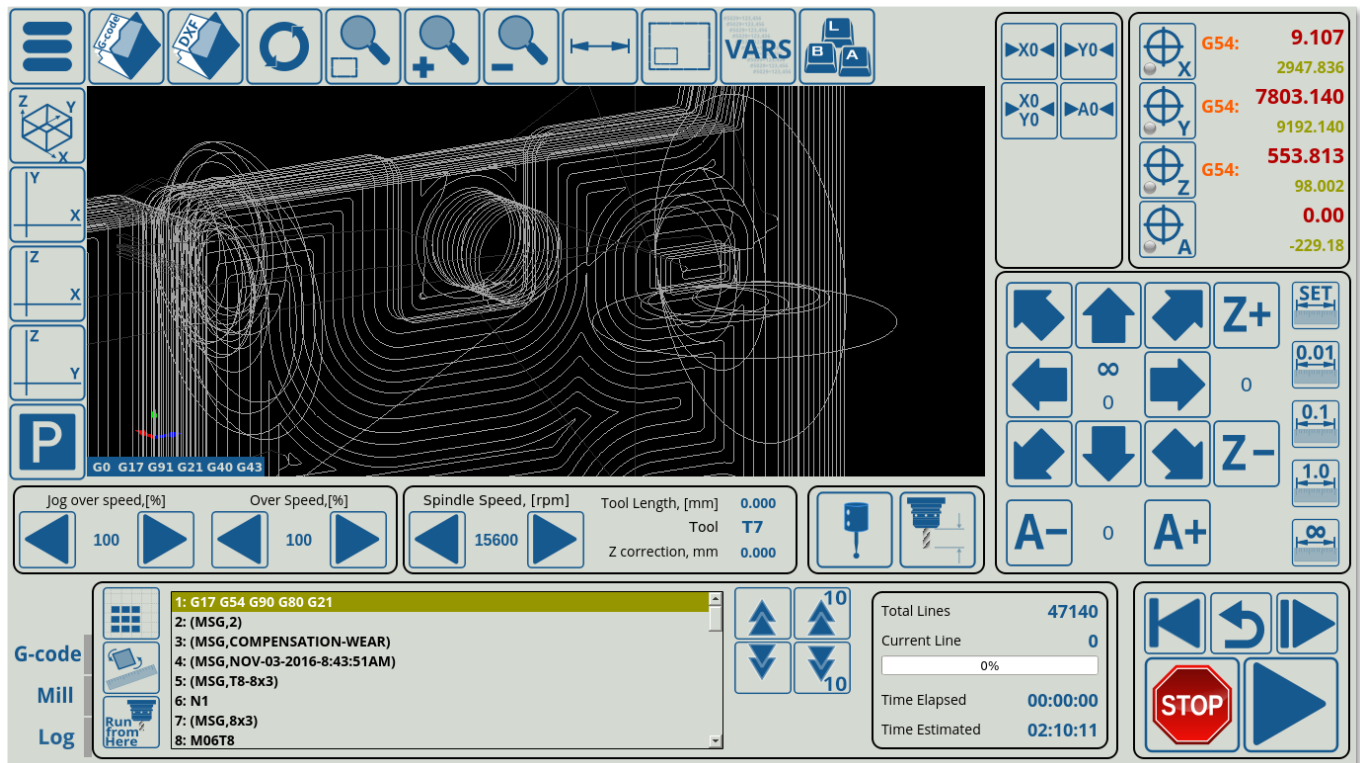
G-code
DXF
VARS
L
B A
Z Y X
Y X
Z X
Z Y
P
G0 G17 G91 G21 G40 G43

▶X0◀ ▶Y0◀
X0 Y0 ▶A0◀

X G54: 9.107
2947.836
Y G54: 7803.140
9192.140
Z G54: 553.813
98.002
A 0.00
-229.18

Z+
∞
0
0
Z−
SET
0.01
0.1
1.0
∞
A− 0 A+

Jog over speed,[%]
100
Over Speed,[%]
100
Spindle Speed, [rpm]
15600
Tool Length, [mm] 0.000
Tool T7
Z correction, mm 0.000

G-code
Mill
Log
Run from Here

1: G17 G54 G90 G80 G21
2: (MSG,2)
3: (MSG,COMPENSATION-WEAR)
4: (MSG,NOV-03-2016-8:43:51AM)
5: (MSG,T8-8x3)
6: N1
7: (MSG,8x3)
8: M06T8

10
10

Total Lines 47140
Current Line 0
0%
Time Elapsed 00:00:00
Time Estimated 02:10:11

STOP